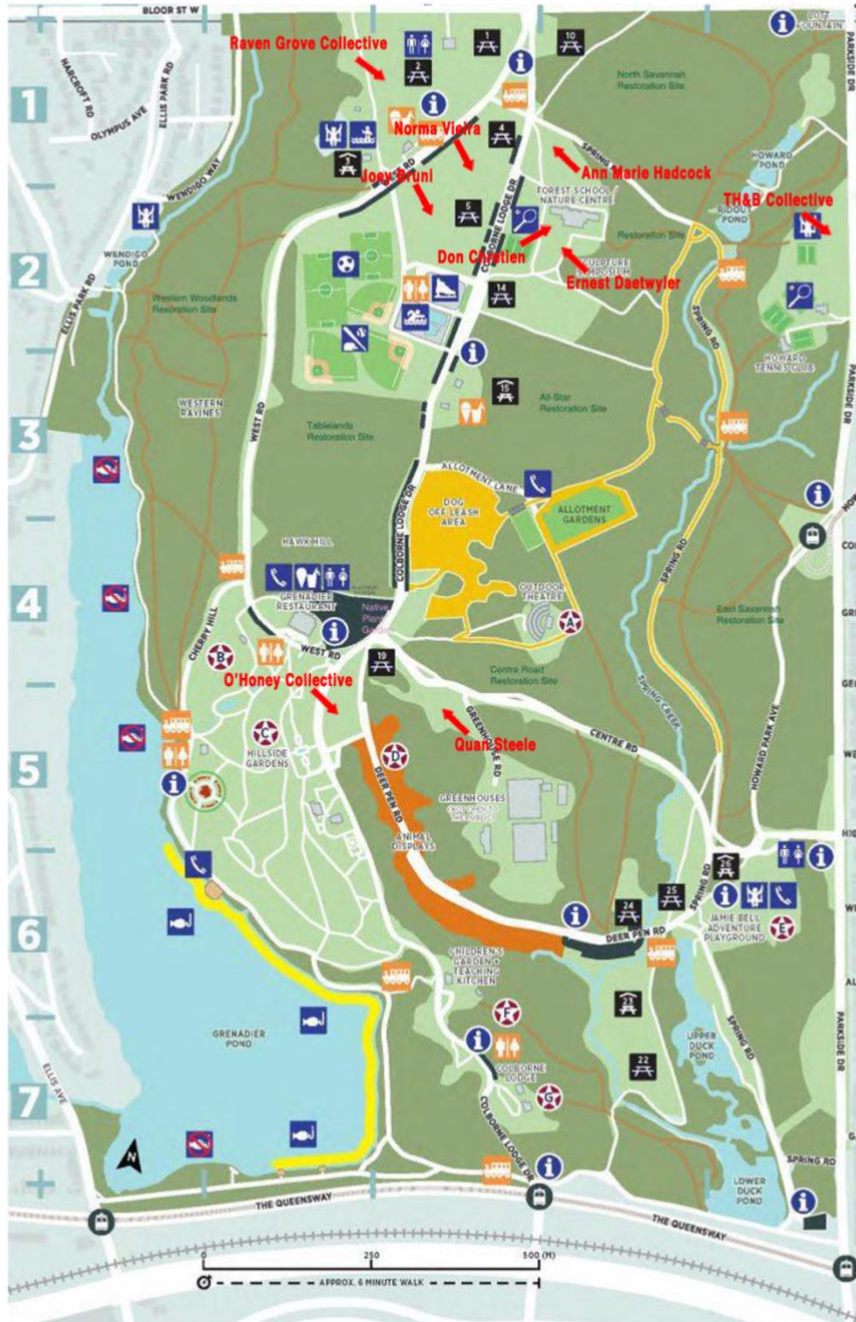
BLOOR ST W

Raven Grove Collective

Norma Vieira

Ann Marie Hadcock

Joey Bruni

TH&B Collective

Don Chretien

Ernest Daetwyler

O'Honey Collective

Quan Steele

1

2

3

4

5

6

7

HARCROFT RD

OLYMPUS AVE

ELLIS PARK RD

WENDIGO WAY

WENDIGO POND

Western Woodlands Restoration Site

WESTERN RAVINES

WEST RD

Tablelands Restoration Site

HAWK HILL

GRENADIER RESTAURANT

Native Plant Garden

CHERRY HILL

HILLSIDE GARDENS

GRENADIER POND

ELLIS AVE

THE QUEENSWAY

North Savannah Restoration Site

SPRING RD

COLBORNE LODGE DR

FOREST SCHOOL / NATURE CENTRE

SCULPTURE SYMPOSIUM

Restoration Site

RIDOUT POND

HOWARD POND

HOWARD TENNIS CLUB

All-Star Restoration Site

ALLOTMENT LANE

DOG OFF LEASH AREA

ALLOTMENT GARDENS

OUTDOOR THEATRE

East Savannah Restoration Site

Centre Road Restoration Site

CENTRE RD

GREENHOUSE RD

DEER PEN RD

GREENHOUSES

ANIMAL DISPLAYS

SPRING CREEK

HOWARD PARK AVE

PARKSIDE DR

JAMIE BELL ADVENTURE PLAYGROUND

CHILDREN'S GARDEN + TEACHING KITCHEN

COLBORNE LODGE

UPPER DUCK POND

LOWER DUCK POND

SPRING RD

A B C D E F G

10 14 15 19 21 22 24 25

0 250 500 (M)

APPROX. 6 MINUTE WALK